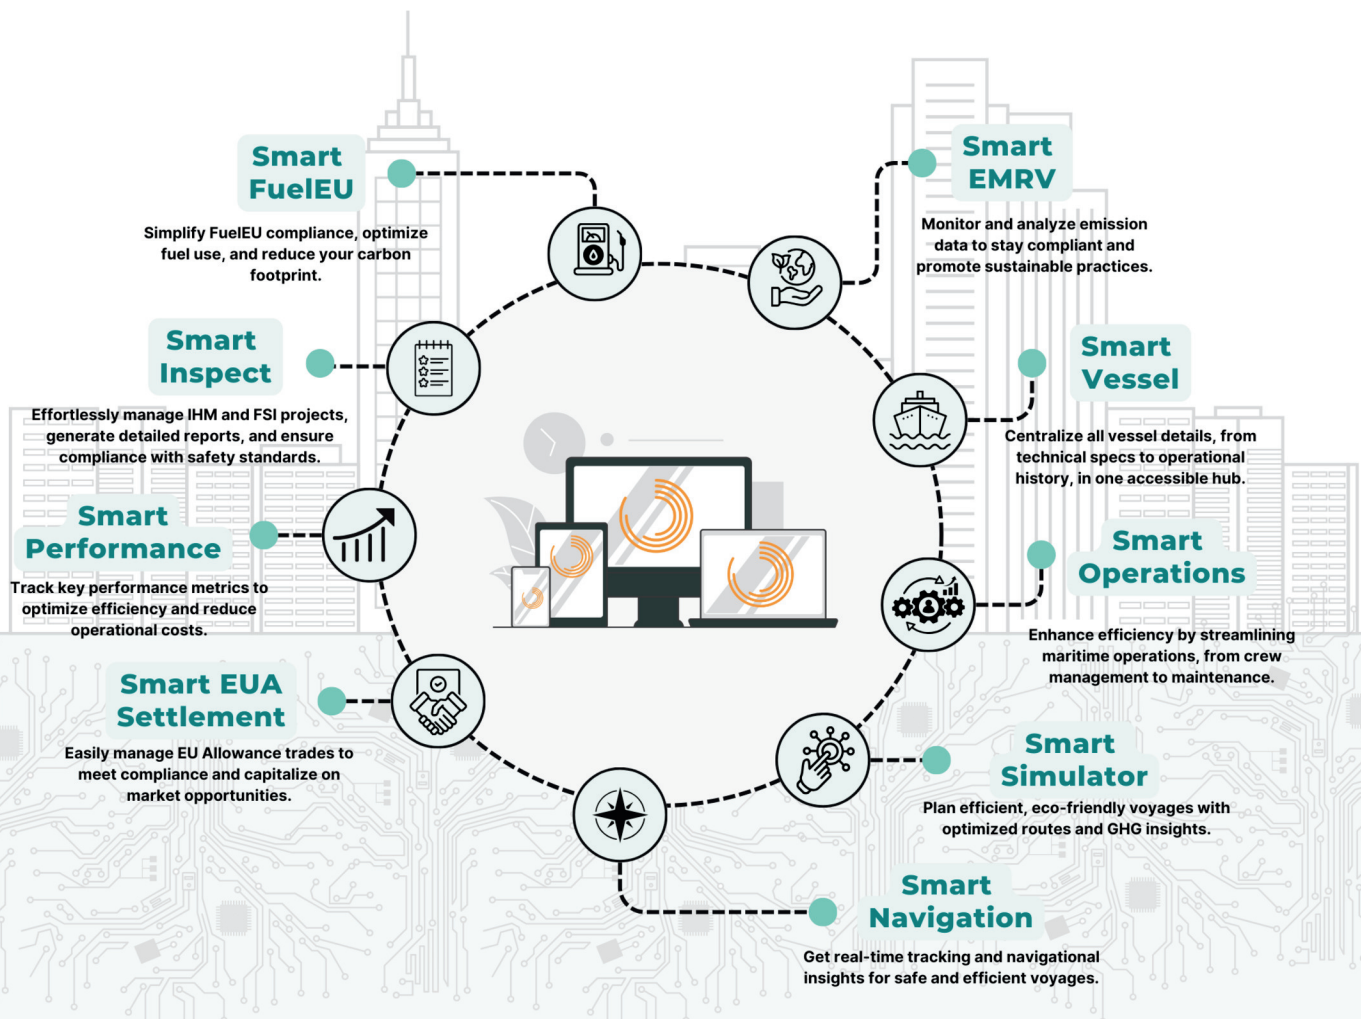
Smart FuelEU

Simplify FuelEU compliance, optimize fuel use, and reduce your carbon footprint.

Smart EMRV

Monitor and analyze emission data to stay compliant and promote sustainable practices.

Smart Inspect

Effortlessly manage IHM and FSI projects, generate detailed reports, and ensure compliance with safety standards.

Smart Vessel

Centralize all vessel details, from technical specs to operational history, in one accessible hub.

Smart Performance

Track key performance metrics to optimize efficiency and reduce operational costs.

Smart Operations

Enhance efficiency by streamlining maritime operations, from crew management to maintenance.

Smart EUA Settlement

Easily manage EU Allowance trades to meet compliance and capitalize on market opportunities.

Smart Simulator

Plan efficient, eco-friendly voyages with optimized routes and GHG insights.

Smart Navigation

Get real-time tracking and navigational insights for safe and efficient voyages.